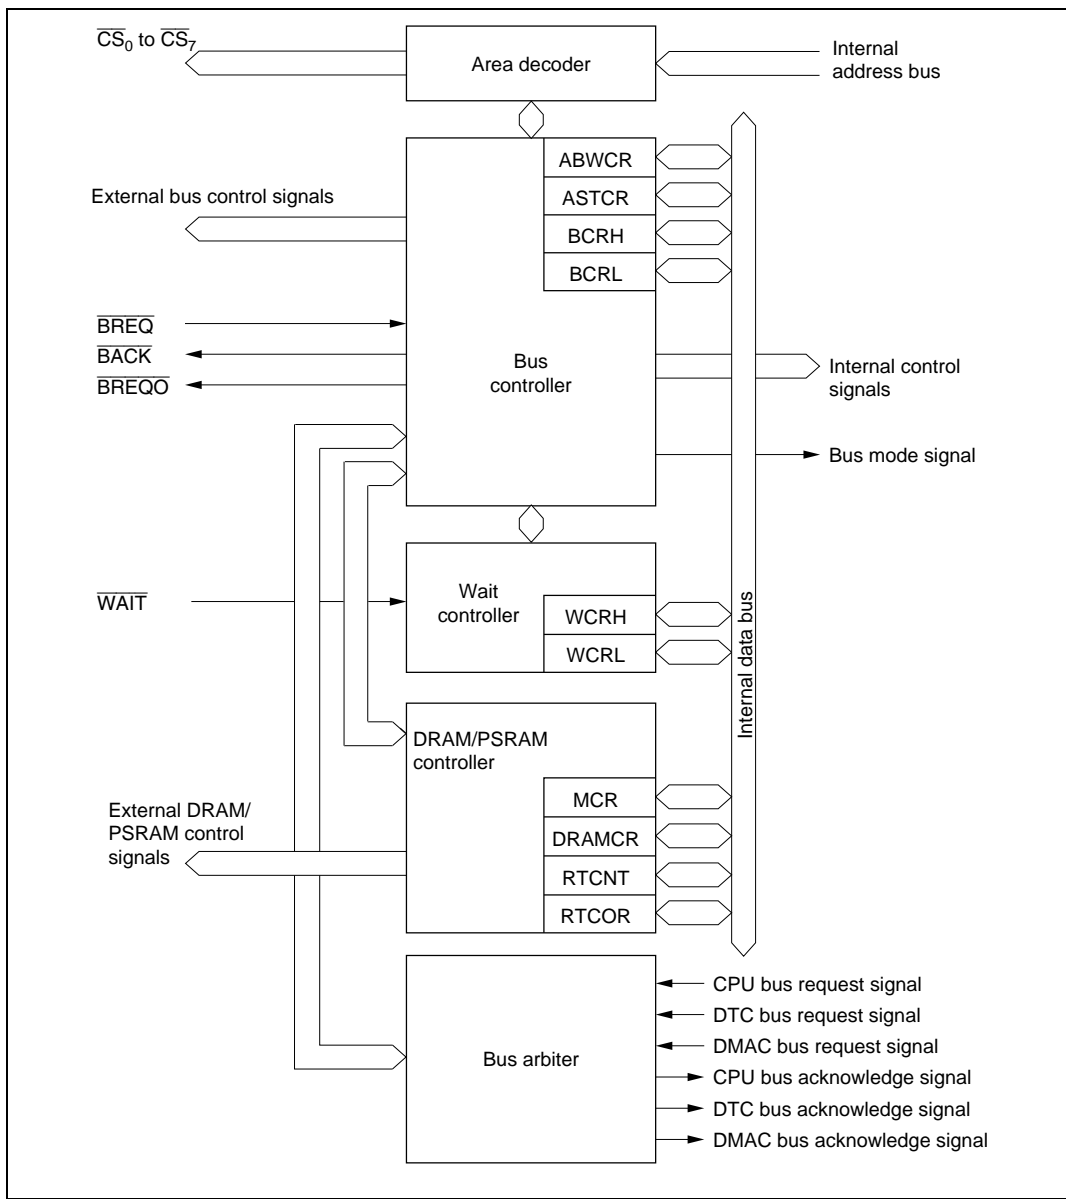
$\overline{CS}_0$ to $\overline{CS}_7$

Area decoder

Internal address bus

ABWCR

ASTCR

BCRH

BCRL

External bus control signals

$\overline{BREQ}$

$\overline{BACK}$

$\overline{BREQO}$

Bus controller

Internal control signals

Bus mode signal

$\overline{WAIT}$

Wait controller

WCRH

WCRL

Internal data bus

DRAM/PSRAM controller

External DRAM/ PSRAM control signals

MCR

DRAMCR

RTCNT

RTCOR

Bus arbiter

CPU bus request signal

DTC bus request signal

DMAC bus request signal

CPU bus acknowledge signal

DTC bus acknowledge signal

DMAC bus acknowledge signal